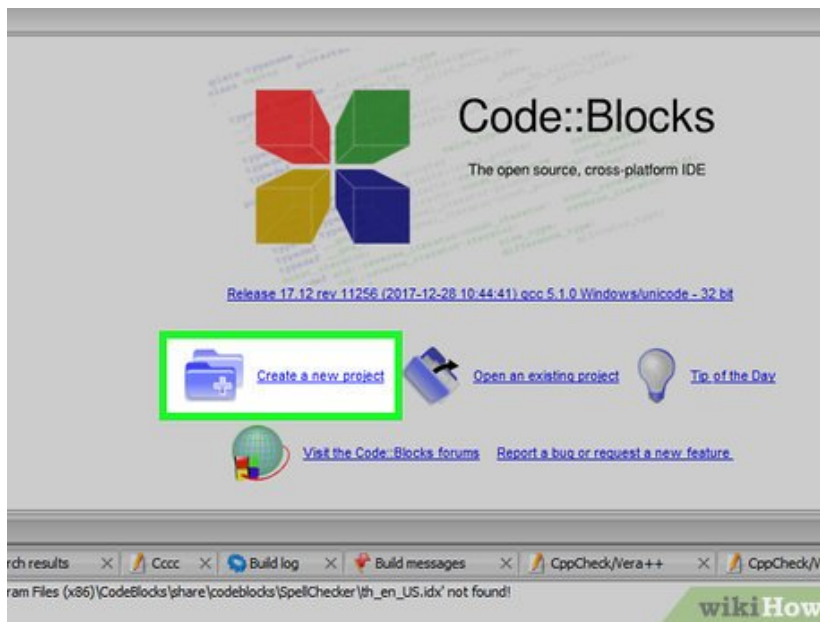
Code::Blocks

The open source, cross-platform IDE

Release 17.12 rev 11256 (2017-12-28 10:44:41) gcc 5.1.0 Windows/unicode - 32 bit

Create a new project

Open an existing project

Tip of the Day

Visit the Code::Blocks forums

Report a bug or request a new feature

rch results × Cccc × Build log × Build messages × CppCheck/Vera++ × CppCheck/V

ram Files (x86)\CodeBlocks\share\codeblocks\SpellChecker\th_en_US.idx' not found!

wikiHow